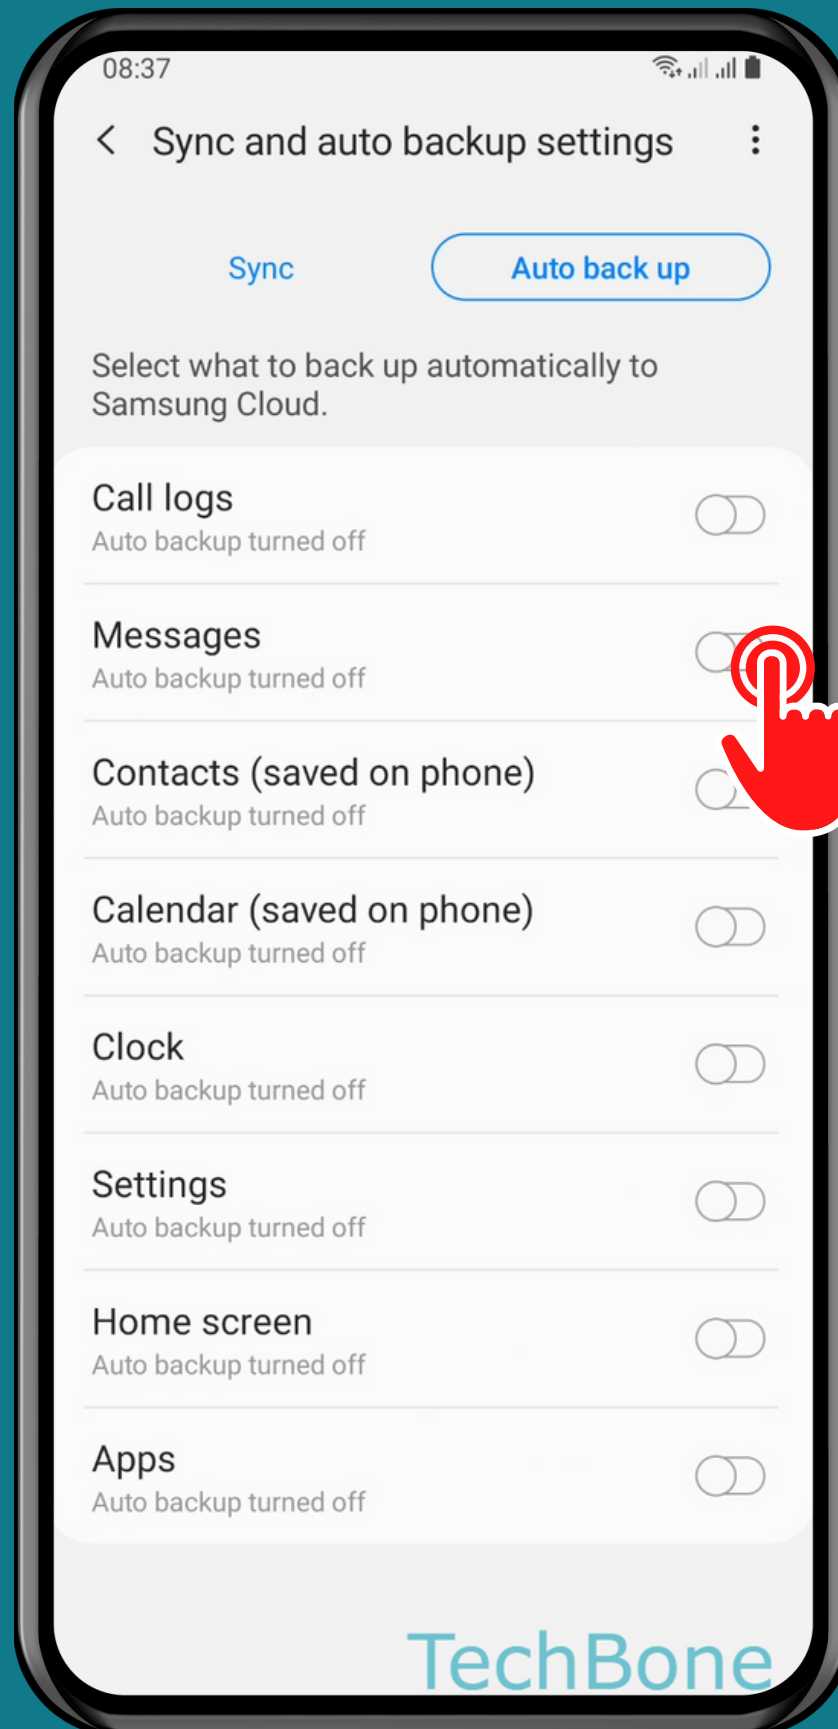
08:37

Sync and auto backup settings

Sync

Auto back up

Select what to back up automatically to Samsung Cloud.

Call logs
Auto backup turned off

Messages
Auto backup turned off

Contacts (saved on phone)
Auto backup turned off

Calendar (saved on phone)
Auto backup turned off

Clock
Auto backup turned off

Settings
Auto backup turned off

Home screen
Auto backup turned off

Apps
Auto backup turned off

TechBone